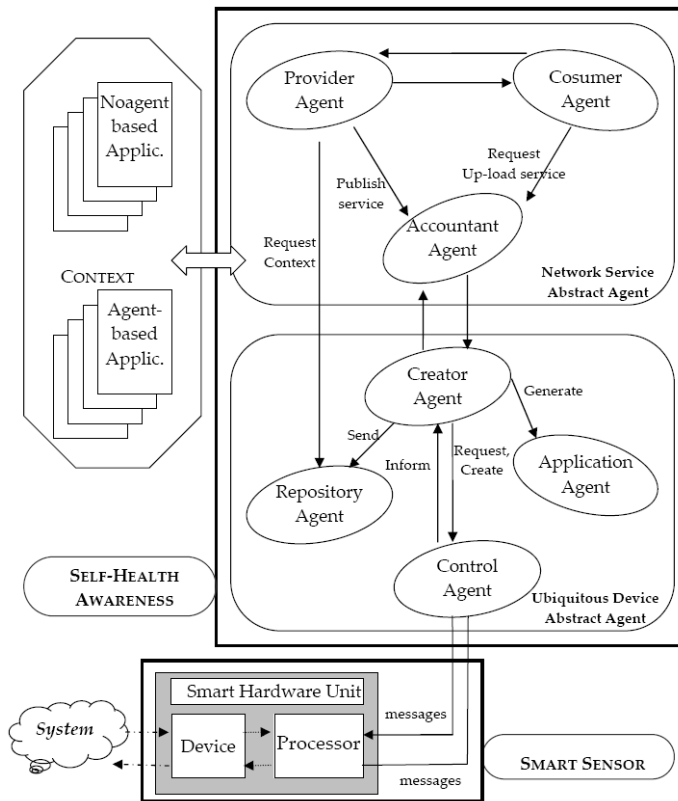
Noagent based Applic.

CONTEXT

Agent-based Applic.

Provider Agent

Cosumer Agent

Request Up-load service

Publish service

Request Context

Accountant Agent

Network Service Abstract Agent

Creator Agent

Generate

Send

Inform

Request, Create

Application Agent

Repository Agent

SELF-HEALTH AWARENESS

Control Agent

Ubiquitous Device Abstract Agent

Smart Hardware Unit

System

Device

Processor

messages

messages

SMART SENSOR